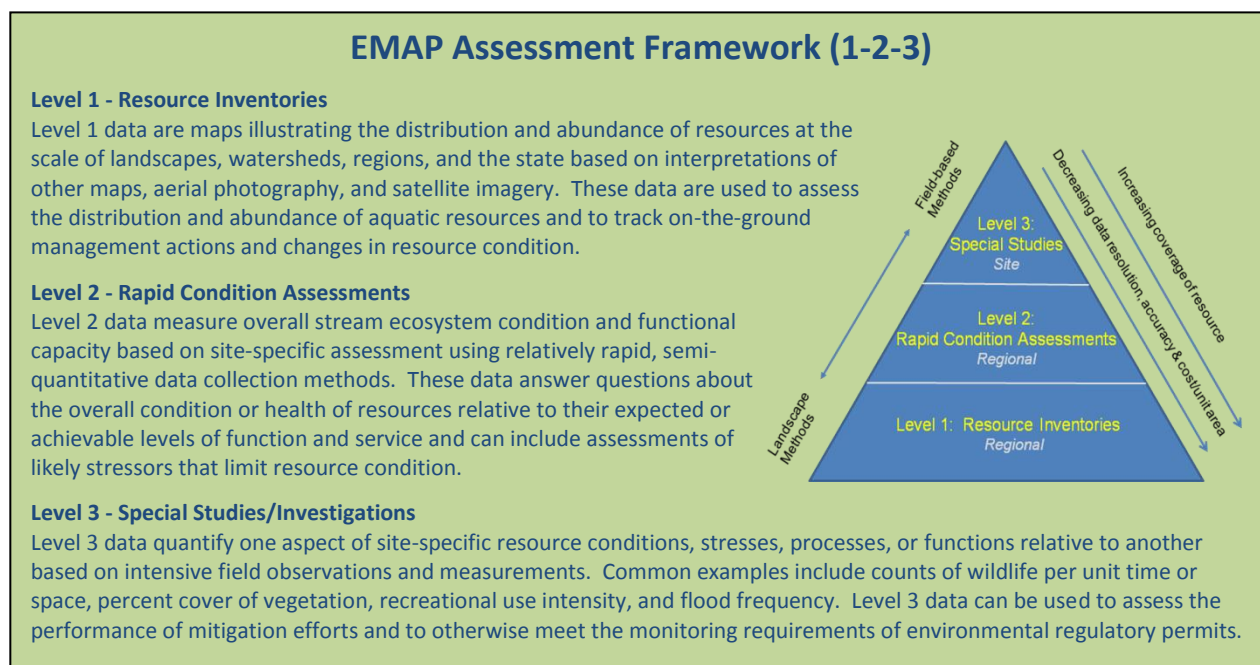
EMAP Assessment Framework (1-2-3)

Level 1 - Resource Inventories
Level 1 data are maps illustrating the distribution and abundance of resources at the scale of landscapes, watersheds, regions, and the state based on interpretations of other maps, aerial photography, and satellite imagery. These data are used to assess the distribution and abundance of aquatic resources and to track on-the-ground management actions and changes in resource condition.

Level 2 - Rapid Condition Assessments
Level 2 data measure overall stream ecosystem condition and functional capacity based on site-specific assessment using relatively rapid, semi-quantitative data collection methods. These data answer questions about the overall condition or health of resources relative to their expected or achievable levels of function and service and can include assessments of likely stressors that limit resource condition.

Field-based Methods

Landscape Methods

Level 3: Special Studies
Site

Level 2: Rapid Condition Assessments
Regional

Level 1: Resource Inventories
Regional

Decreasing data resolution, accuracy & cost/unit area

Increasing coverage of resource

Level 3 - Special Studies/Investigations
Level 3 data quantify one aspect of site-specific resource conditions, stresses, processes, or functions relative to another based on intensive field observations and measurements. Common examples include counts of wildlife per unit time or space, percent cover of vegetation, recreational use intensity, and flood frequency. Level 3 data can be used to assess the performance of mitigation efforts and to otherwise meet the monitoring requirements of environmental regulatory permits.